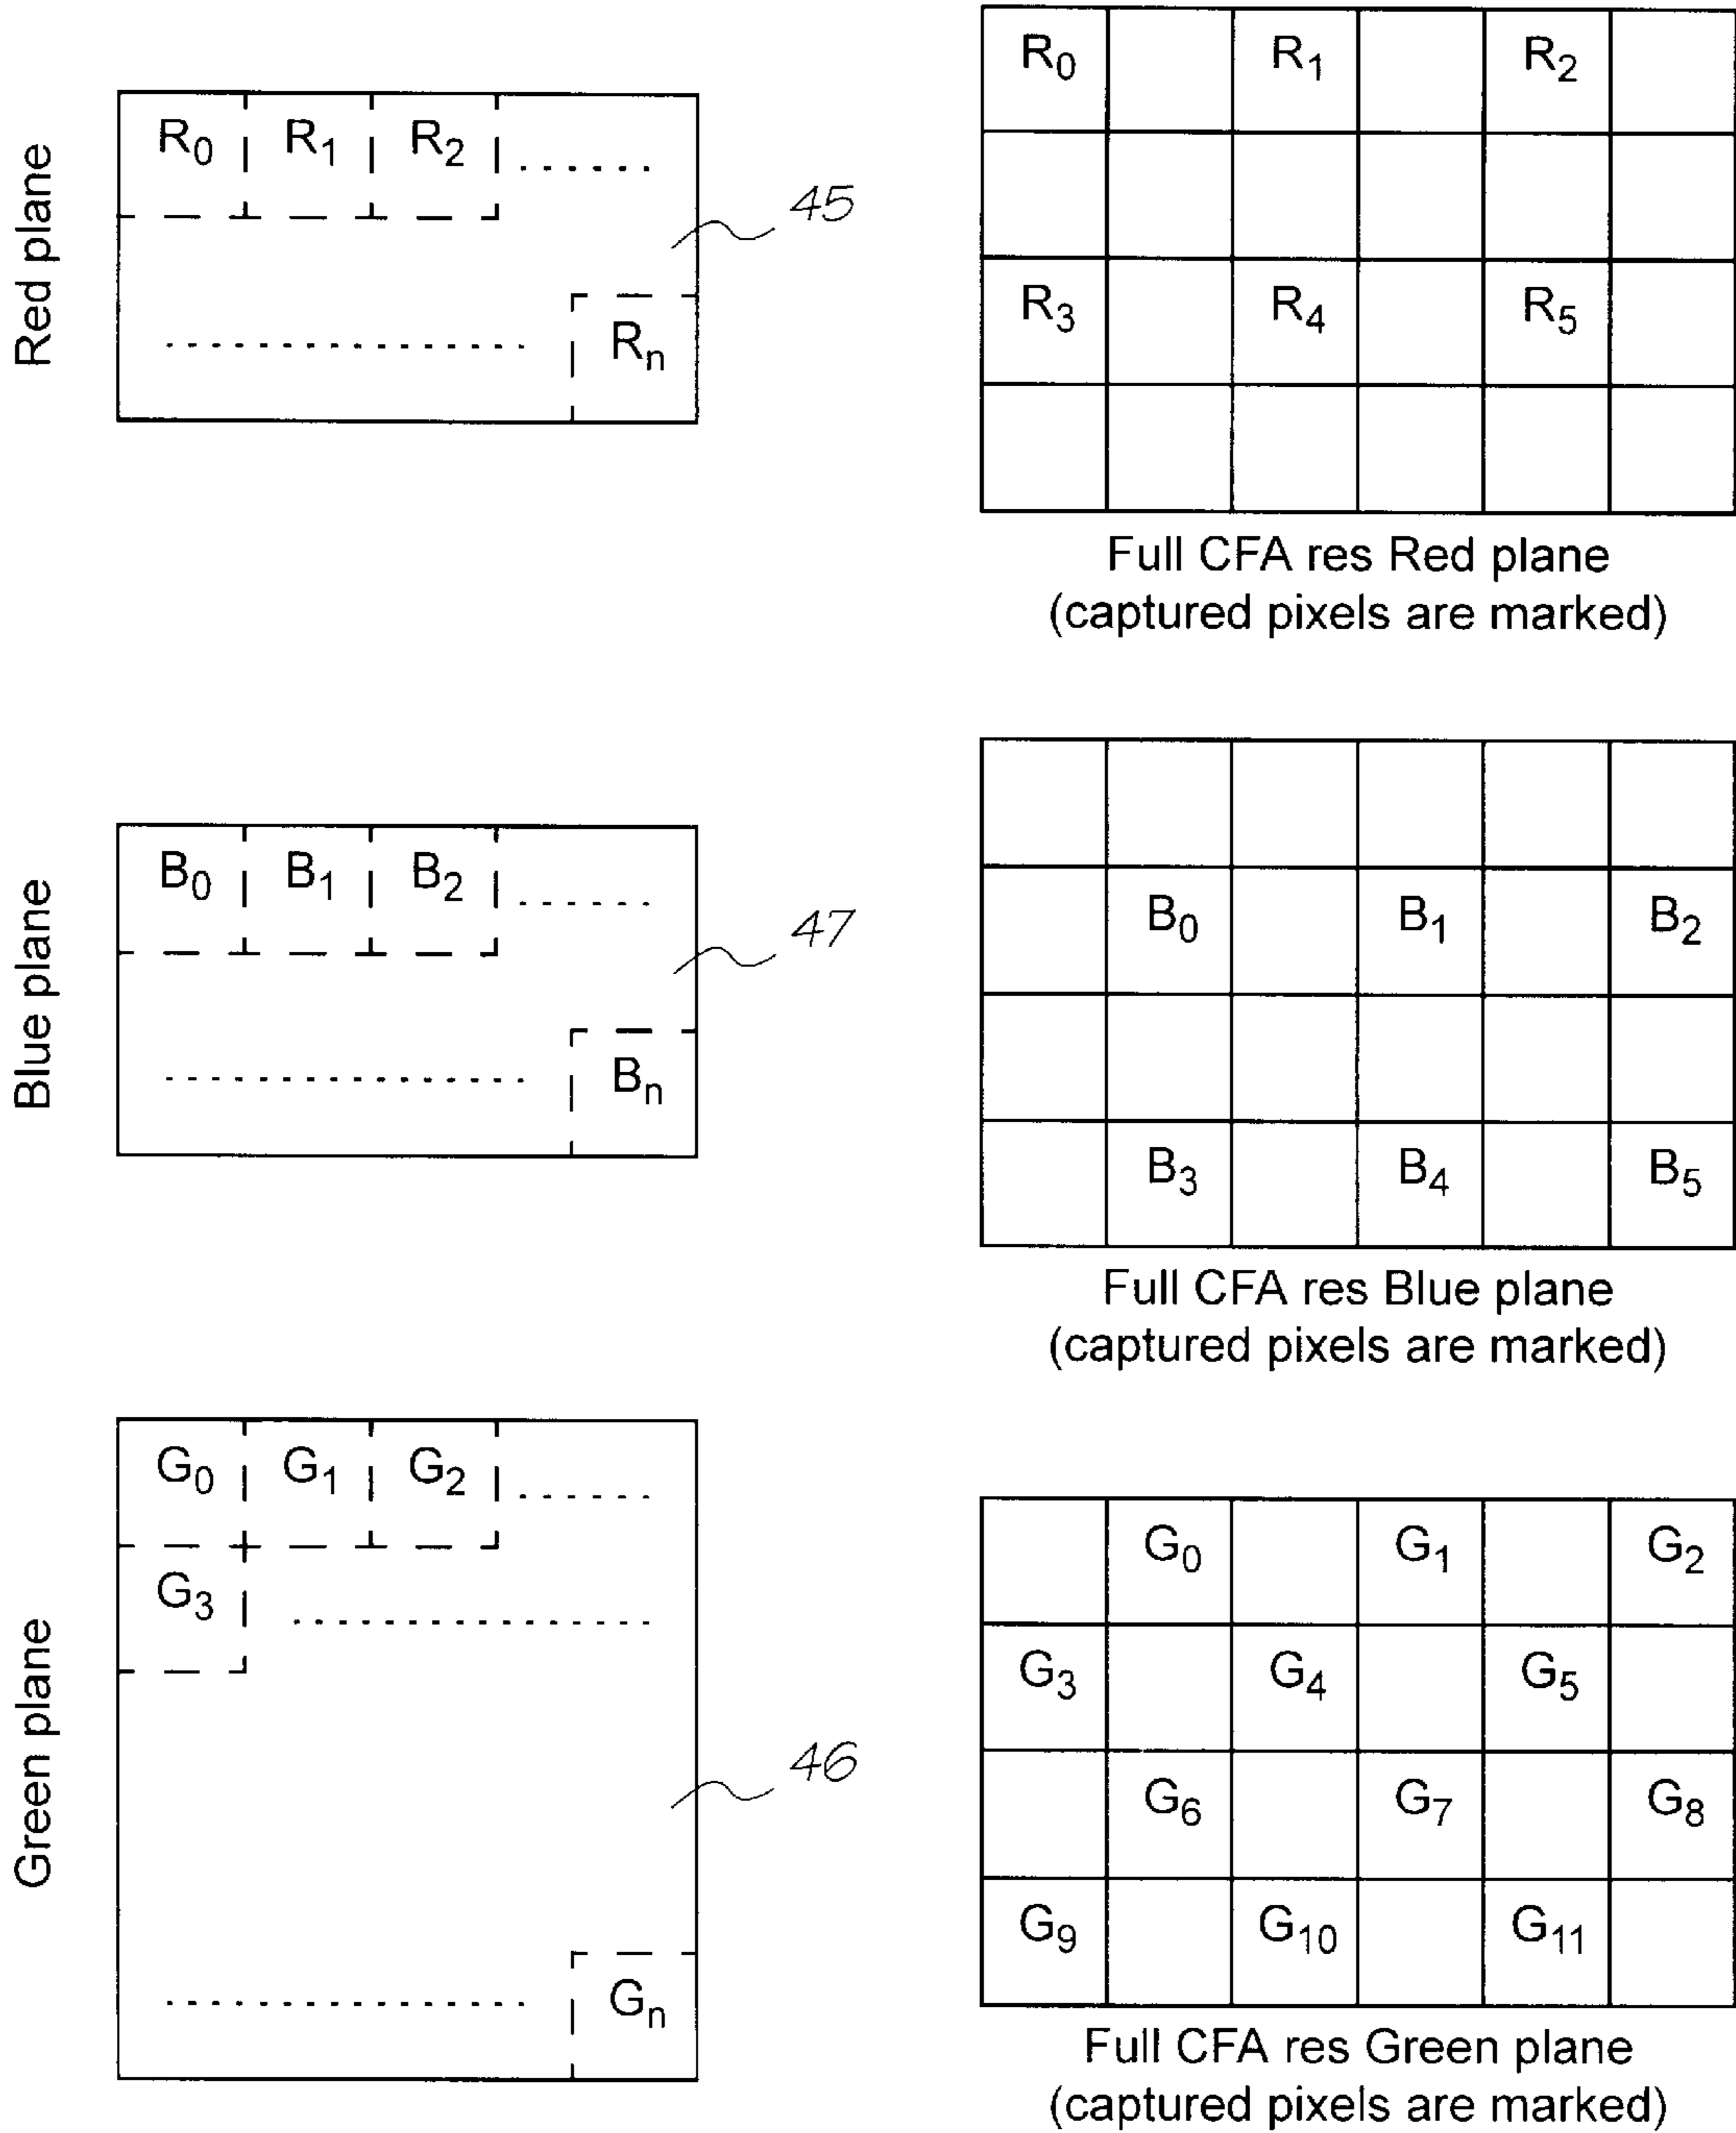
Red plane

$R_0$ $R_1$ $R_2$ ......

.................. $R_n$

45

| $R_0$ | | $R_1$ | | $R_2$ | |
|---|---|---|---|---|---|
| | | | | | |
| $R_3$ | | $R_4$ | | $R_5$ | |
| | | | | | |

Full CFA res Red plane
(captured pixels are marked)

Blue plane

$B_0$ $B_1$ $B_2$ ......

.................. $B_n$

47

| | | | | | |
|---|---|---|---|---|---|
| | $B_0$ | | $B_1$ | | $B_2$ |
| | | | | | |
| | $B_3$ | | $B_4$ | | $B_5$ |

Full CFA res Blue plane
(captured pixels are marked)

Green plane

$G_0$ $G_1$ $G_2$ ......

$G_3$ ..................

46

.................. $G_n$

| | $G_0$ | | $G_1$ | | $G_2$ |
|---|---|---|---|---|---|
| $G_3$ | | $G_4$ | | $G_5$ | |
| | $G_6$ | | $G_7$ | | $G_8$ |
| $G_9$ | | $G_{10}$ | | $G_{11}$ | |

Full CFA res Green plane
(captured pixels are marked)